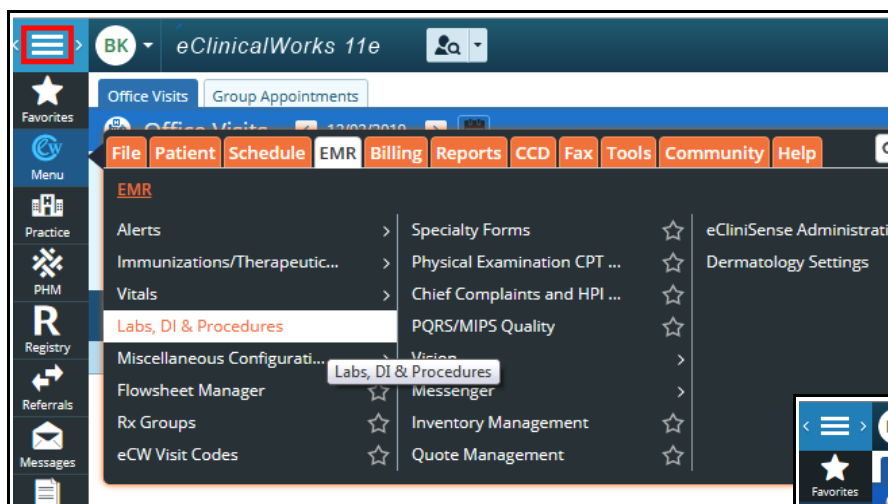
BK eClinicalWorks 11e

Favorites
Menu
Practice
PHM
Registry
Referrals
Messages

Office Visits
Group Appointments

Office Visits 12/02/2019

File Patient Schedule EMR Billing Reports CCD Fax Tools Community Help

EMR

Alerts
Immunizations/Therapeutic...
Vitals
Labs, DI & Procedures
Miscellaneous Configurati...
Flowsheet Manager
Rx Groups
eCW Visit Codes

Specialty Forms
Physical Examination CPT ...
Chief Complaints and HPI ...
PQRS/MIPS Quality
Vision
Messenger
Inventory Management
Quote Management

eCliniSense Administrati
Dermatology Settings

Labs, DI & Procedures

Favorites